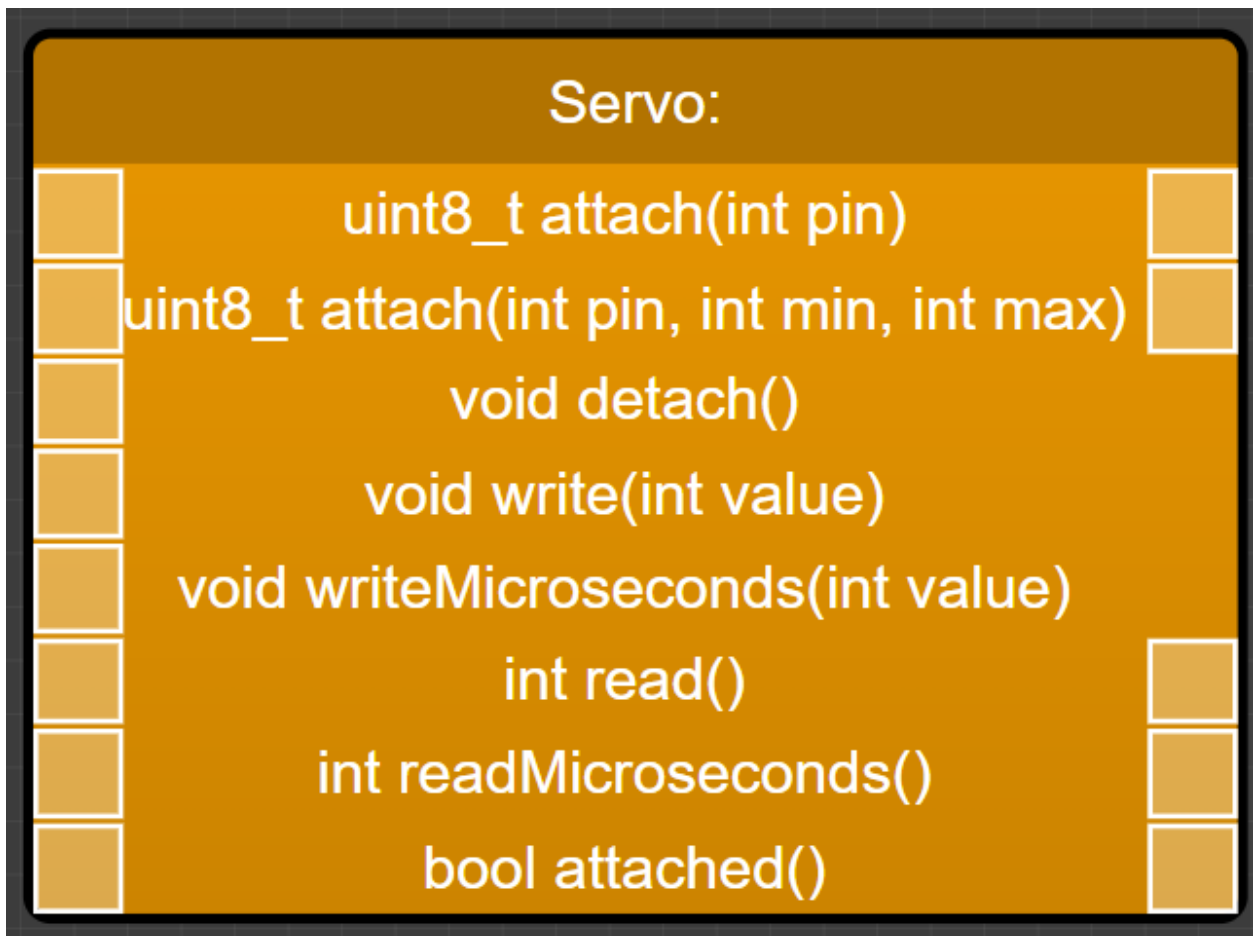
Servo:

uint8_t attach(int pin)

uint8_t attach(int pin, int min, int max)

void detach()

void write(int value)

void writeMicroseconds(int value)

int read()

int readMicroseconds()

bool attached()